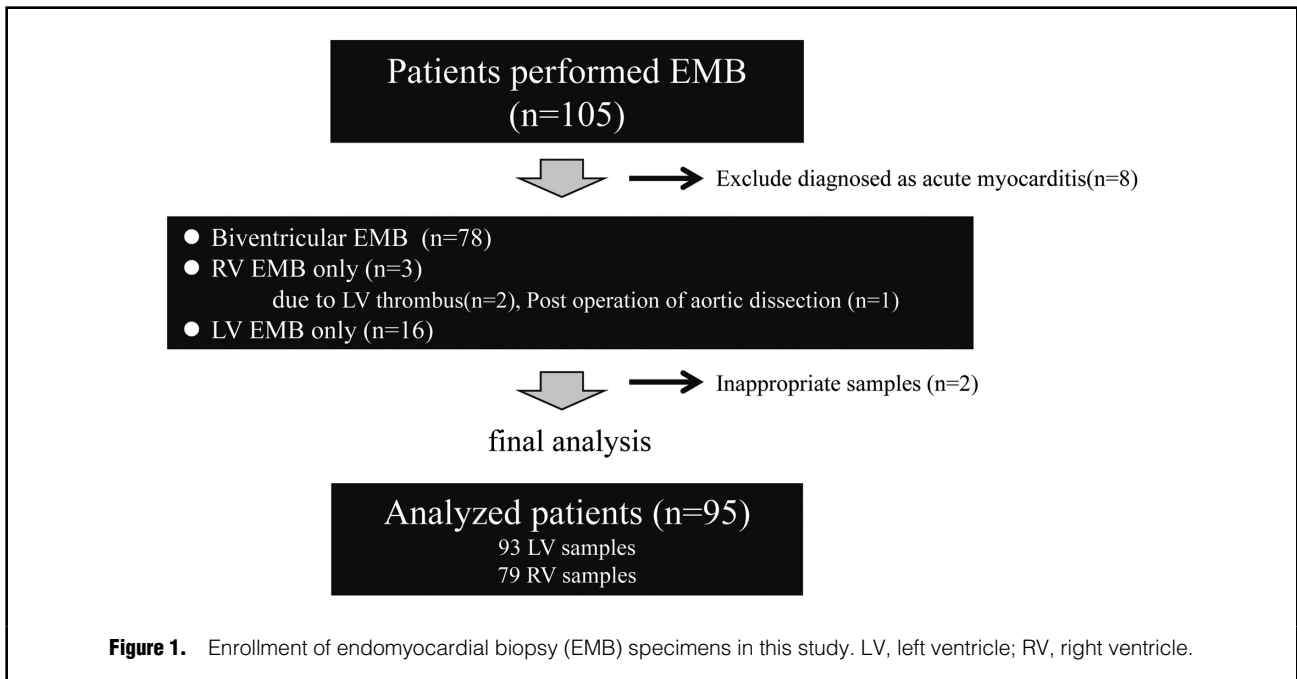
Patients performed EMB
(n=105)

Exclude diagnosed as acute myocarditis(n=8)

● Biventricular EMB (n=78)
● RV EMB only (n=3)
due to LV thrombus(n=2), Post operation of aortic dissection (n=1)
● LV EMB only (n=16)

Inappropriate samples (n=2)

final analysis

Analyzed patients (n=95)
93 LV samples
79 RV samples

**Figure 1.** Enrollment of endomyocardial biopsy (EMB) specimens in this study. LV, left ventricle; RV, right ventricle.